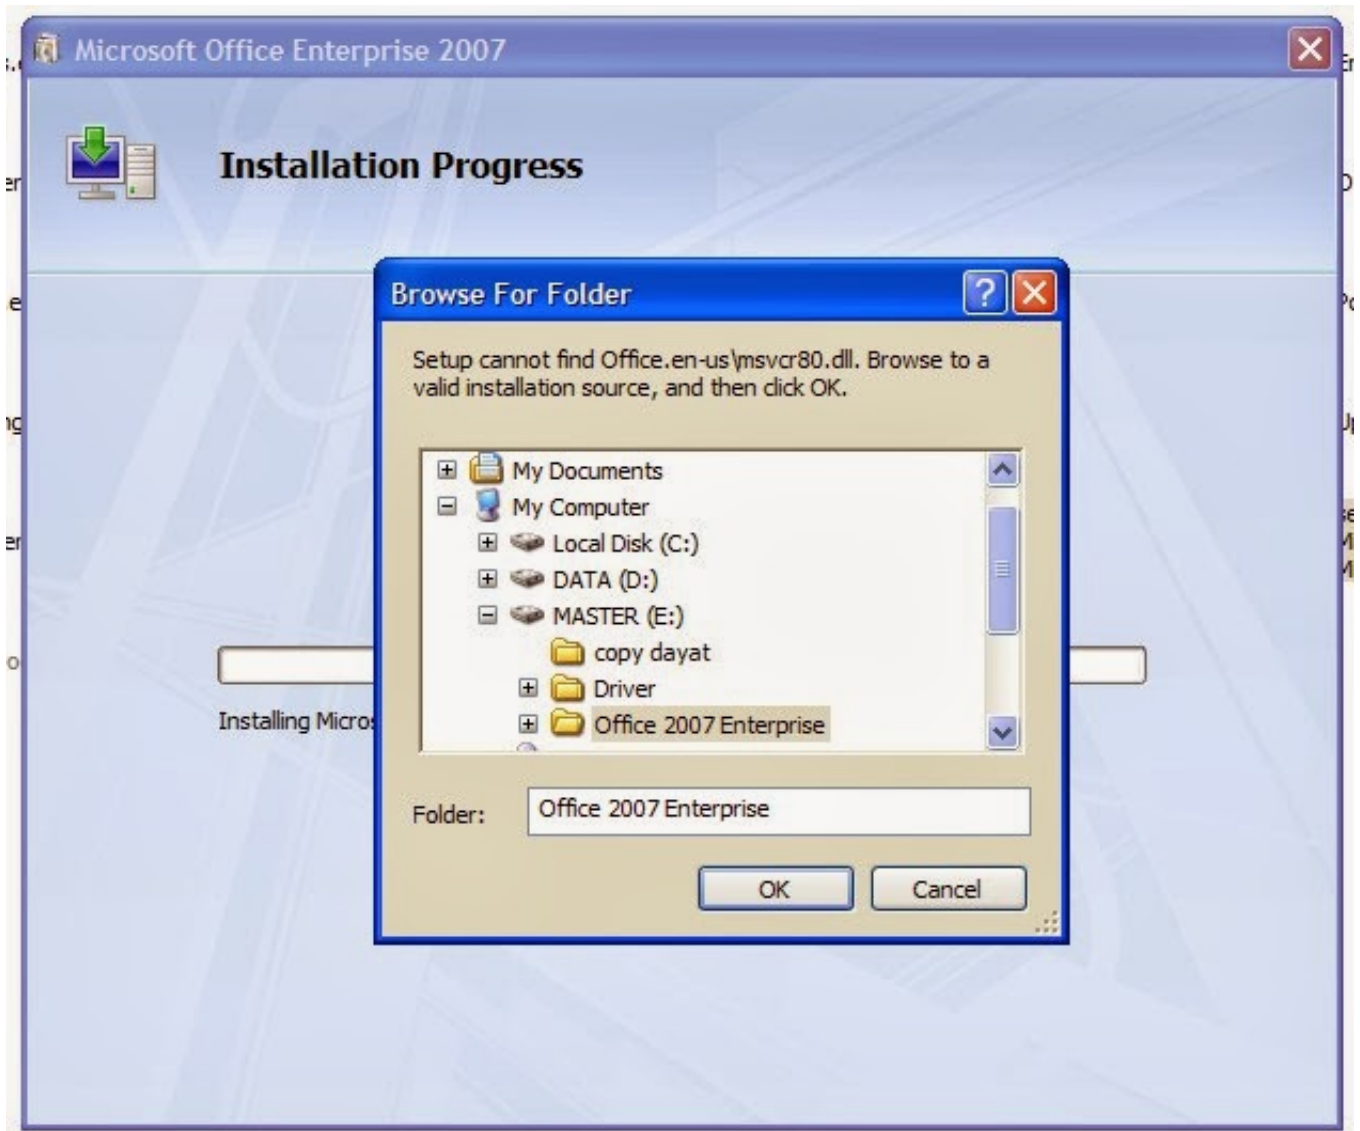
Microsoft Office Enterprise 2007

Installation Progress

Browse For Folder

Setup cannot find Office.en-us\msvcr80.dll. Browse to a valid installation source, and then click OK.

My Documents
My Computer
Local Disk (C:)
DATA (D:)
MASTER (E:)
copy dayat
Driver
Office 2007 Enterprise

Folder: Office 2007 Enterprise

OK
Cancel

Installing Micros